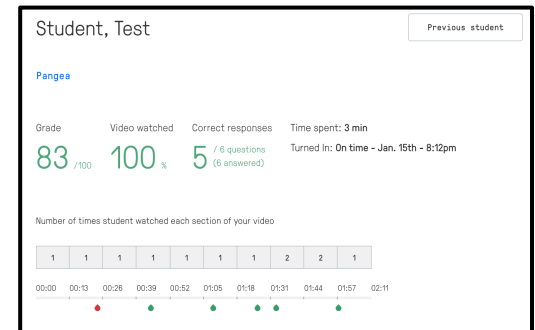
Student, Test

Previous student

Pangea

Grade
83 /100

Video watched
100 %

Correct responses
5 / 6 questions (6 answered)

Time spent: 3 min

Turned In: On time - Jan. 15th - 8:12pm

Number of times student watched each section of your video

| 1 | 1 | 1 | 1 | 1 | 1 | 1 | 2 | 2 | 1 |
|---|---|---|---|---|---|---|---|---|---|

00:00 00:13 00:26 00:39 00:52 01:05 01:18 01:31 01:44 01:57 02:11